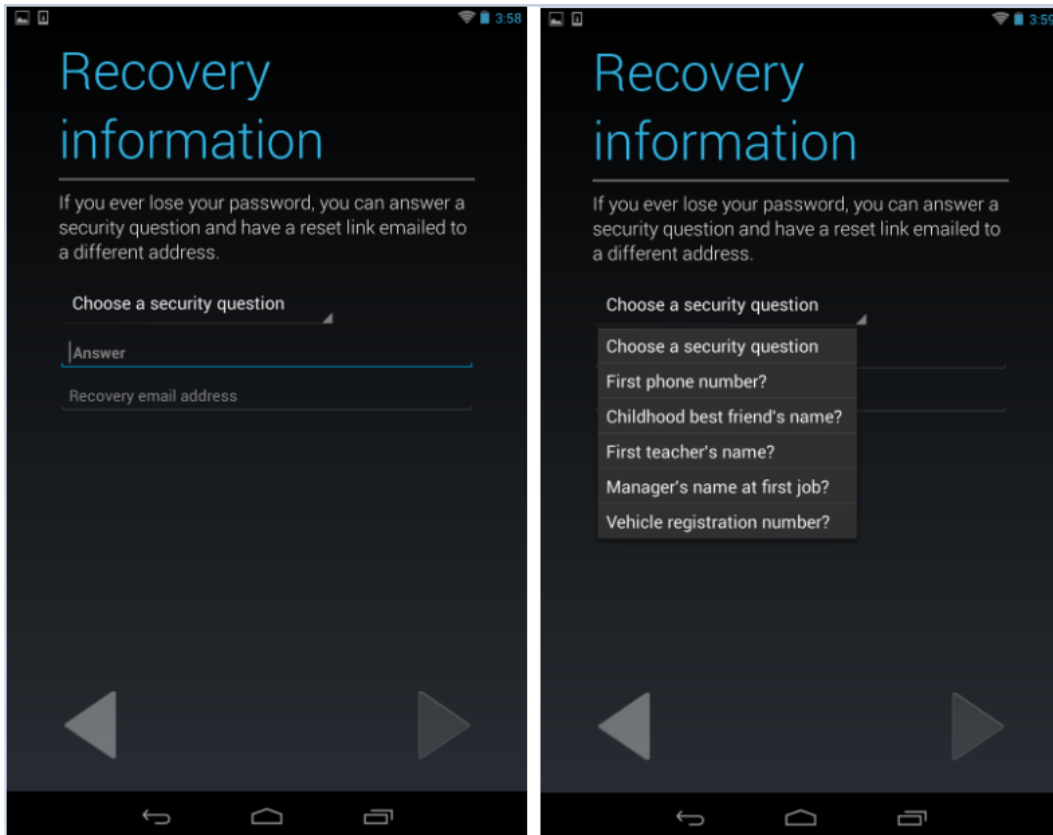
3:58

Recovery information

If you ever lose your password, you can answer a security question and have a reset link emailed to a different address.

Choose a security question

Answer

Recovery email address

3:59

Recovery information

If you ever lose your password, you can answer a security question and have a reset link emailed to a different address.

Choose a security question

Choose a security question
First phone number?
Childhood best friend's name?
First teacher's name?
Manager's name at first job?
Vehicle registration number?